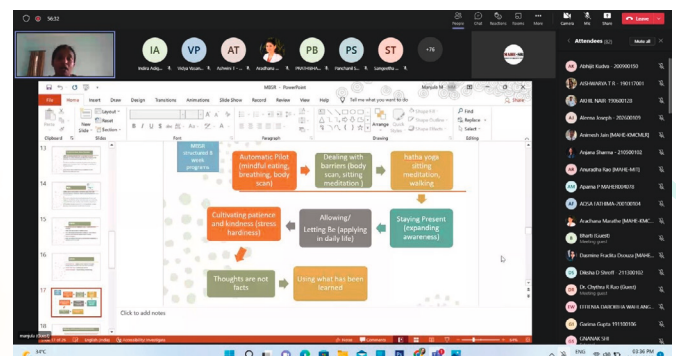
56:32

Hours Chat Reactions Rooms Apps More Camera Mic Share Leave

IA VP AT PB PS ST +76

Indira Adig... Vidya Vasan... Ashwini T ... Aradhana ... PRATHIBHA... Panchami S... Sangeetha ...

Attendees Mute all

Abhijit Kudva - 200100150
AISHWARYA T R 190117001
AKHIL NAIR 190600120
Alenna Joseph - 202600109
Animesh Jain (MAHE-KMCMLR)
Anjana Sharma - 210500102
Anuradha Rao (MAHE-MIT)
Aparna P MAHE(KMC)
AQSA FATHIMA-200100104
Aradhana Maratha (MAHE-KMC...
Bharti (Guest) Meeting guest
Dasmine Fradiko Dsouza (MAHE...
Diksha D Shroff - 211300102
Dr. Chythra R Rao (Guest) Meeting guest
EFFENIA DAKOKHA WAHLANG...
Garima Gupta 191100106
GNANAK SIR

MBSR - PowerPoint
File Home Insert Draw Design Transitions Animations Slide Show Record Review View Help Tell me what you want to do

Clipboard Slides Font Paragraph Drawing Editing
Find Replace Select

MBSR structured 8 week programs

Automatic Pilot (mindful eating, breathing, body scan)

Dealing with barriers (body scan, sitting meditation )

hatha yoga sitting meditation, walking

Cultivating patience and kindness (stress hardiness)

Allowing/ Letting Be (applying in daily life)

Staying Present (expanding awareness)

Thoughts are not facts

Using what has been learned

Click to add notes

Slide 17 of 26 English (India) Accessibility: Investigate Notes Comments

34°C ENG IN 03:36 PM